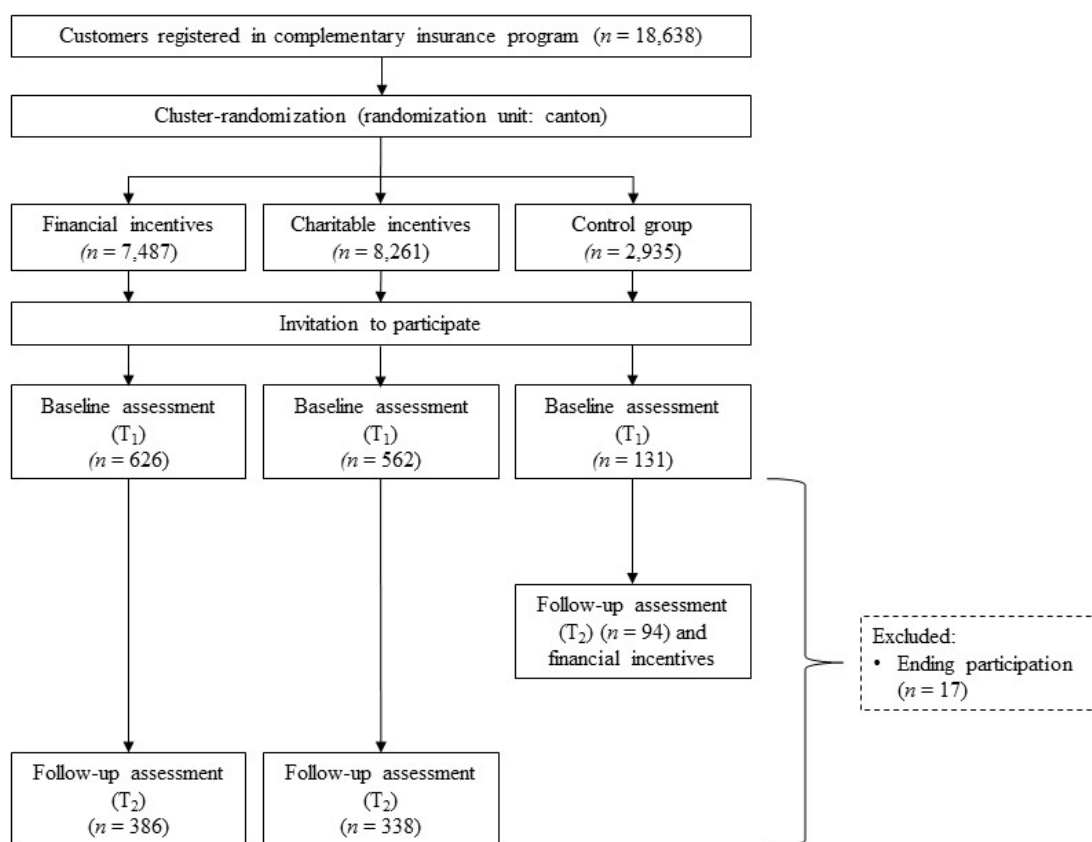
Customers registered in complementary insurance program ($n$ = 18,638)

Cluster-randomization (randomization unit: canton)

Financial incentives ($n$ = 7,487)

Charitable incentives ($n$ = 8,261)

Control group ($n$ = 2,935)

Invitation to participate

Baseline assessment ($T_1$) ($n$ = 626)

Baseline assessment ($T_1$) ($n$ = 562)

Baseline assessment ($T_1$) ($n$ = 131)

Follow-up assessment ($T_2$) ($n$ = 94) and financial incentives

Excluded:
• Ending participation ($n$ = 17)

Follow-up assessment ($T_2$) ($n$ = 386)

Follow-up assessment ($T_2$) ($n$ = 338)